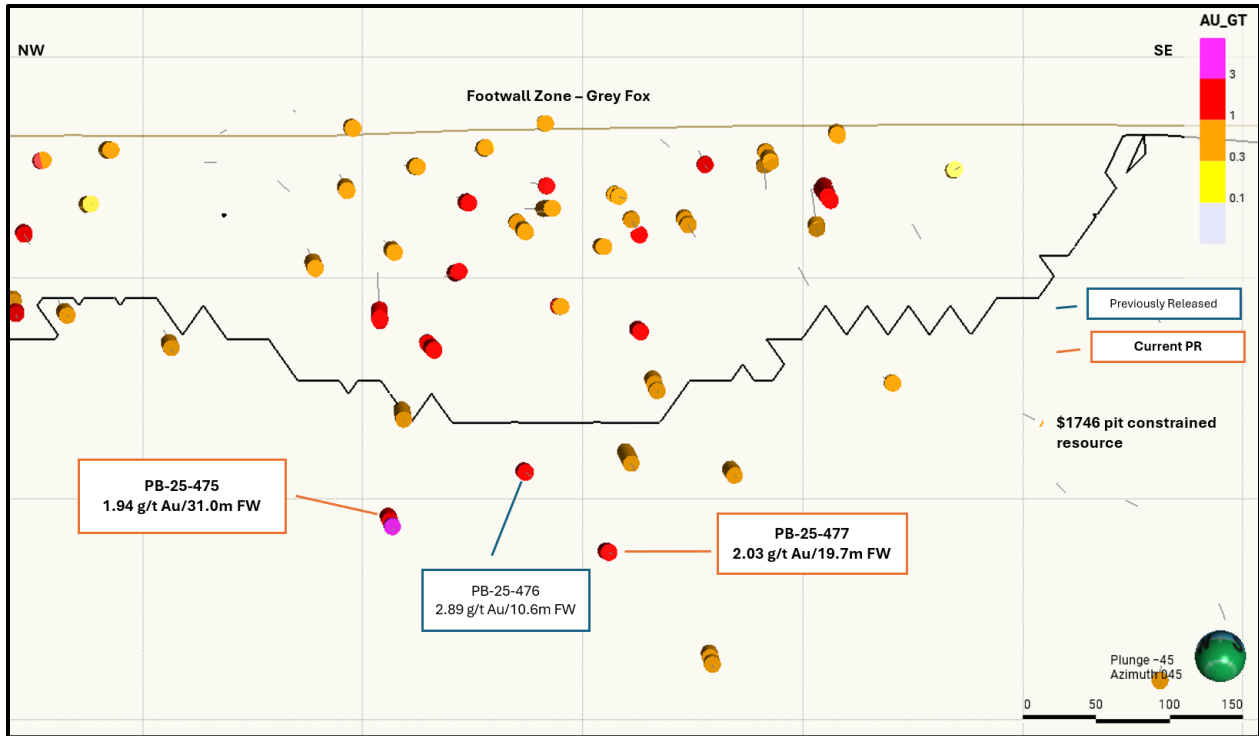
NW

SE

AU_GT

3

1

0.3

0.1

Footwall Zone – Grey Fox

Previously Released

Current PR

$1746 pit constrained resource

PB-25-475
1.94 g/t Au/31.0m FW

PB-25-476
2.89 g/t Au/10.6m FW

PB-25-477
2.03 g/t Au/19.7m FW

Plunge -45
Azimuth 045

0 50 100 150